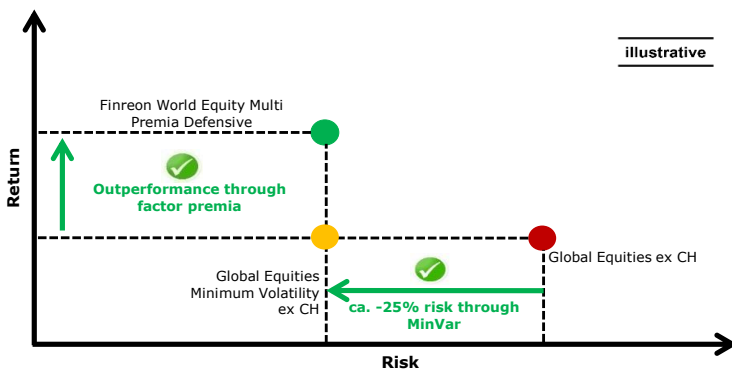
illustrative

Return

Finreon World Equity Multi Premia Defensive

Outperformance through factor premia

Global Equities ex CH

Global Equities Minimum Volatility ex CH

ca. -25% risk through MinVar

Risk